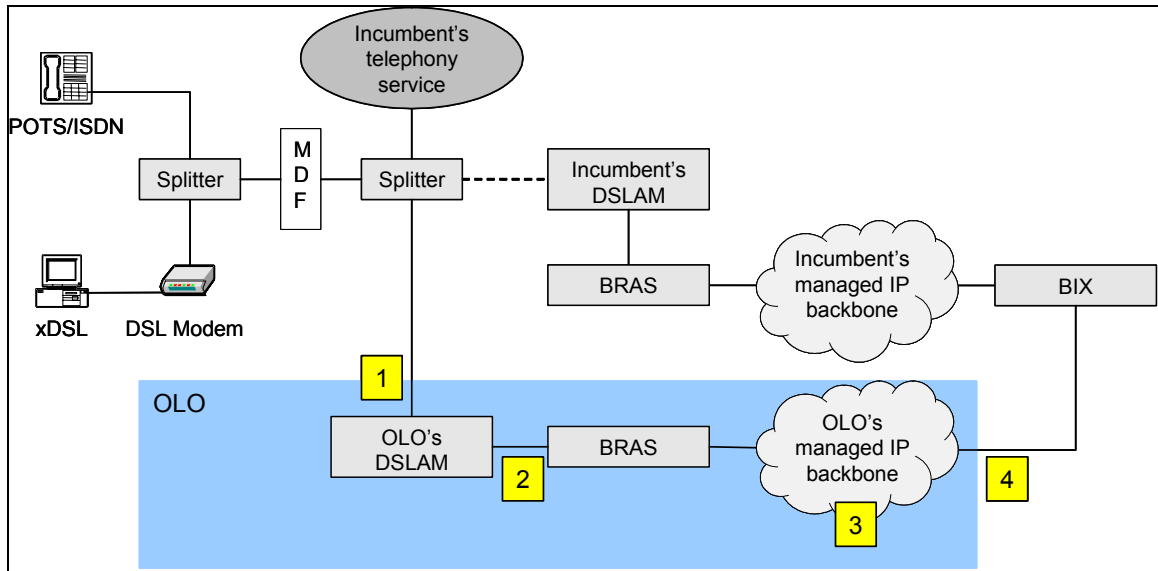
Incumbent's telephony service

POTS/ISDN

Splitter

M
D
F

Splitter

Incumbent's DSLAM

BRAS

Incumbent's managed IP backbone

BIX

xDSL

DSL Modem

1

OLO

OLO's DSLAM

BRAS

OLO's managed IP backbone

2

3

4